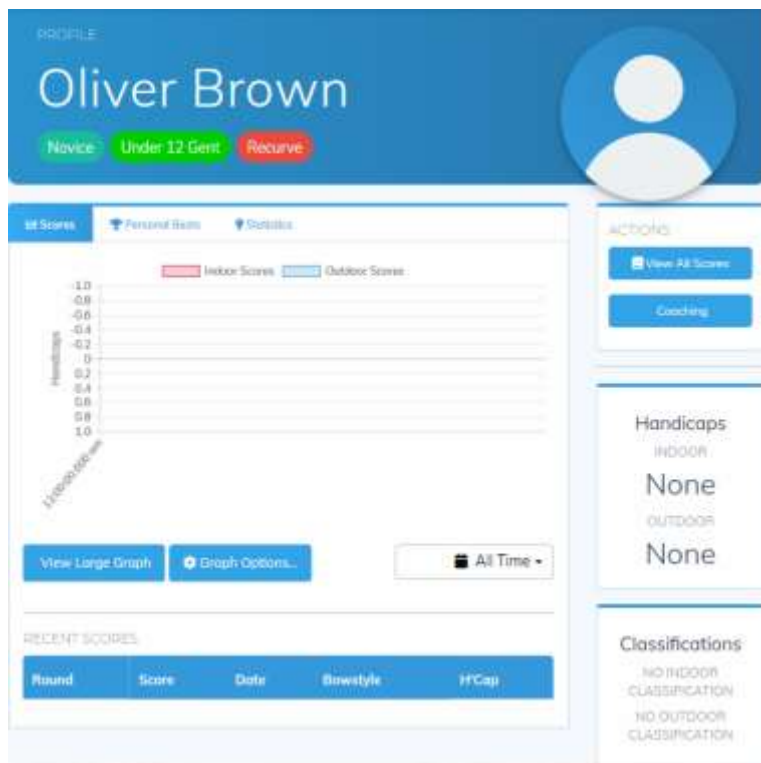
PROFILE

Oliver Brown

Novice Under 12 Gent Recurve

Scores Personal Bests Statistics

Indoor Scores Outdoor Scores

Handicaps

-1.0
-0.8
-0.6
-0.4
-0.2
0
0.2
0.4
0.6
0.8
1.0

12:00:00.000 am

View Large Graph Graph Options... All Time

RECENT SCORES

| Round | Score | Date | Bowstyle | H'Cap |
|---|---|---|---|---|

ACTIONS

View All Scores

Coaching

Handicaps

INDOOR

None

OUTDOOR

None

Classifications

NO INDOOR CLASSIFICATION

NO OUTDOOR CLASSIFICATION